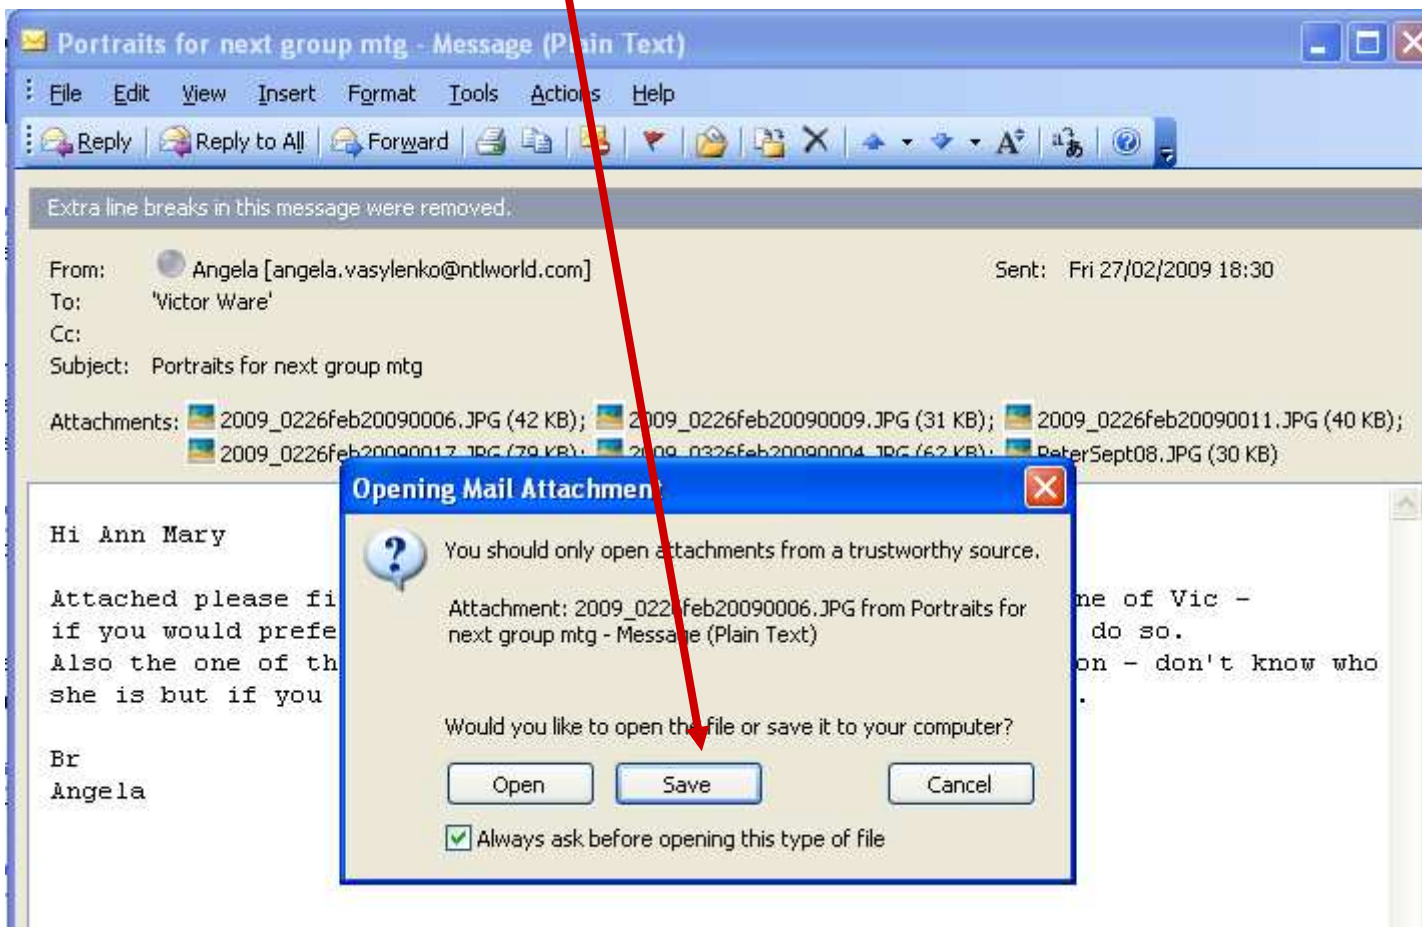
Portraits for next group mtg - Message (P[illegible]in Text)

File Edit View Insert Format Tools Acti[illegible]s Help

Reply | Reply to All | Forward

Extra line breaks in this message were removed.

From: Angela [angela.vasylenko@ntlworld.com] Sent: Fri 27/02/2009 18:30
To: 'Victor Ware'
Cc:
Subject: Portraits for next group mtg

Attachments: 2009_0226feb20090006.JPG (42 KB); 2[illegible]09_0226feb20090009.JPG (31 KB); 2009_0226feb20090011.JPG (40 KB); 2009_0226fe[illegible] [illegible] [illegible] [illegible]terSept08.JPG (30 KB)

Hi Ann Mary

Attached please fi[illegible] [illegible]ne of Vic - if you would prefe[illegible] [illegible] do so. Also the one of th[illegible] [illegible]on - don't know who she is but if you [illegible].

Br
Angela

Opening Mail Attachmen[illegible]

You should only open a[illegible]tachments from a trustworthy source.

Attachment: 2009_022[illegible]feb20090006.JPG from Portraits for next group mtg - Messa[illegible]e (Plain Text)

Would you like to open th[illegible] file or save it to your computer?

Open Save Cancel

Always ask before opening this type of file